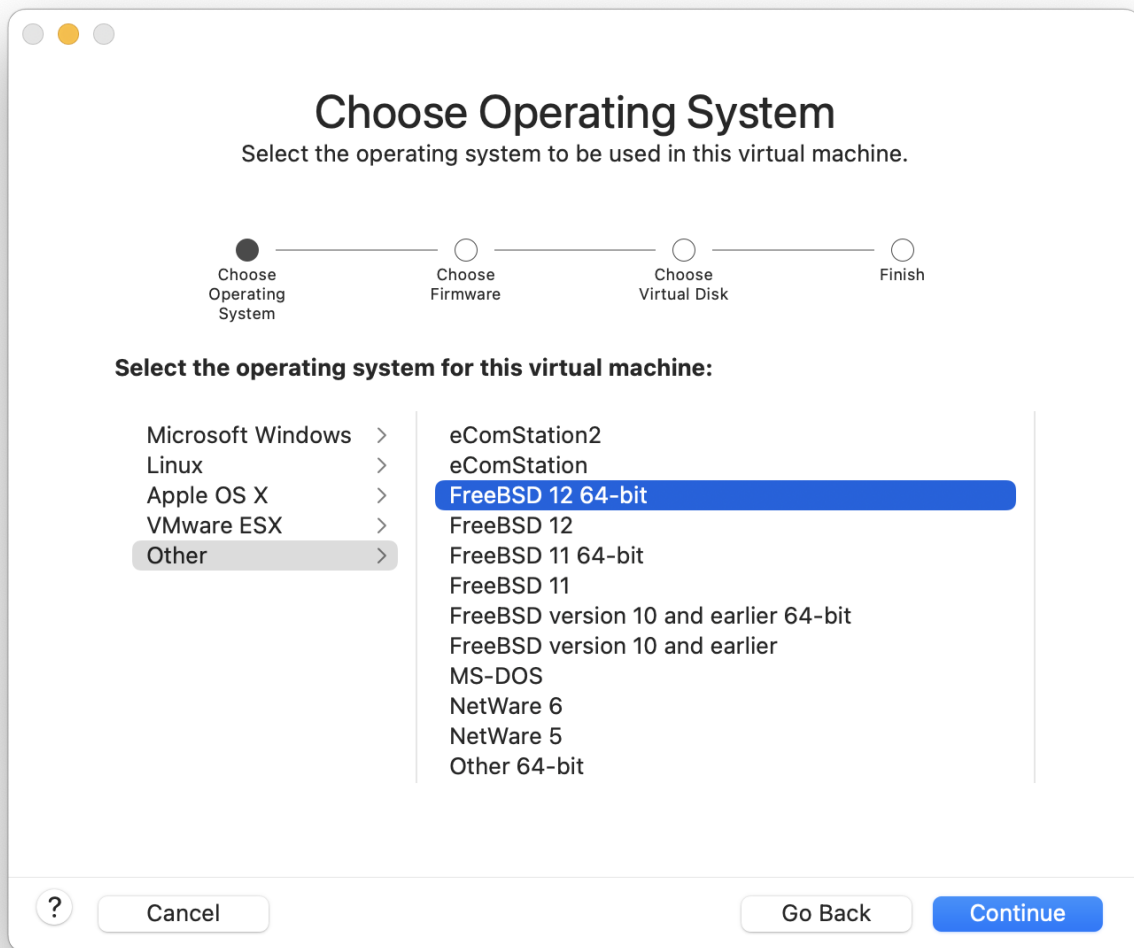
Choose Operating System

Select the operating system to be used in this virtual machine.

Choose Operating System
Choose Firmware
Choose Virtual Disk
Finish

Select the operating system for this virtual machine:

Microsoft Windows >
Linux >
Apple OS X >
VMware ESX >
Other >

eComStation2
eComStation
FreeBSD 12 64-bit
FreeBSD 12
FreeBSD 11 64-bit
FreeBSD 11
FreeBSD version 10 and earlier 64-bit
FreeBSD version 10 and earlier
MS-DOS
NetWare 6
NetWare 5
Other 64-bit

?
Cancel
Go Back
Continue